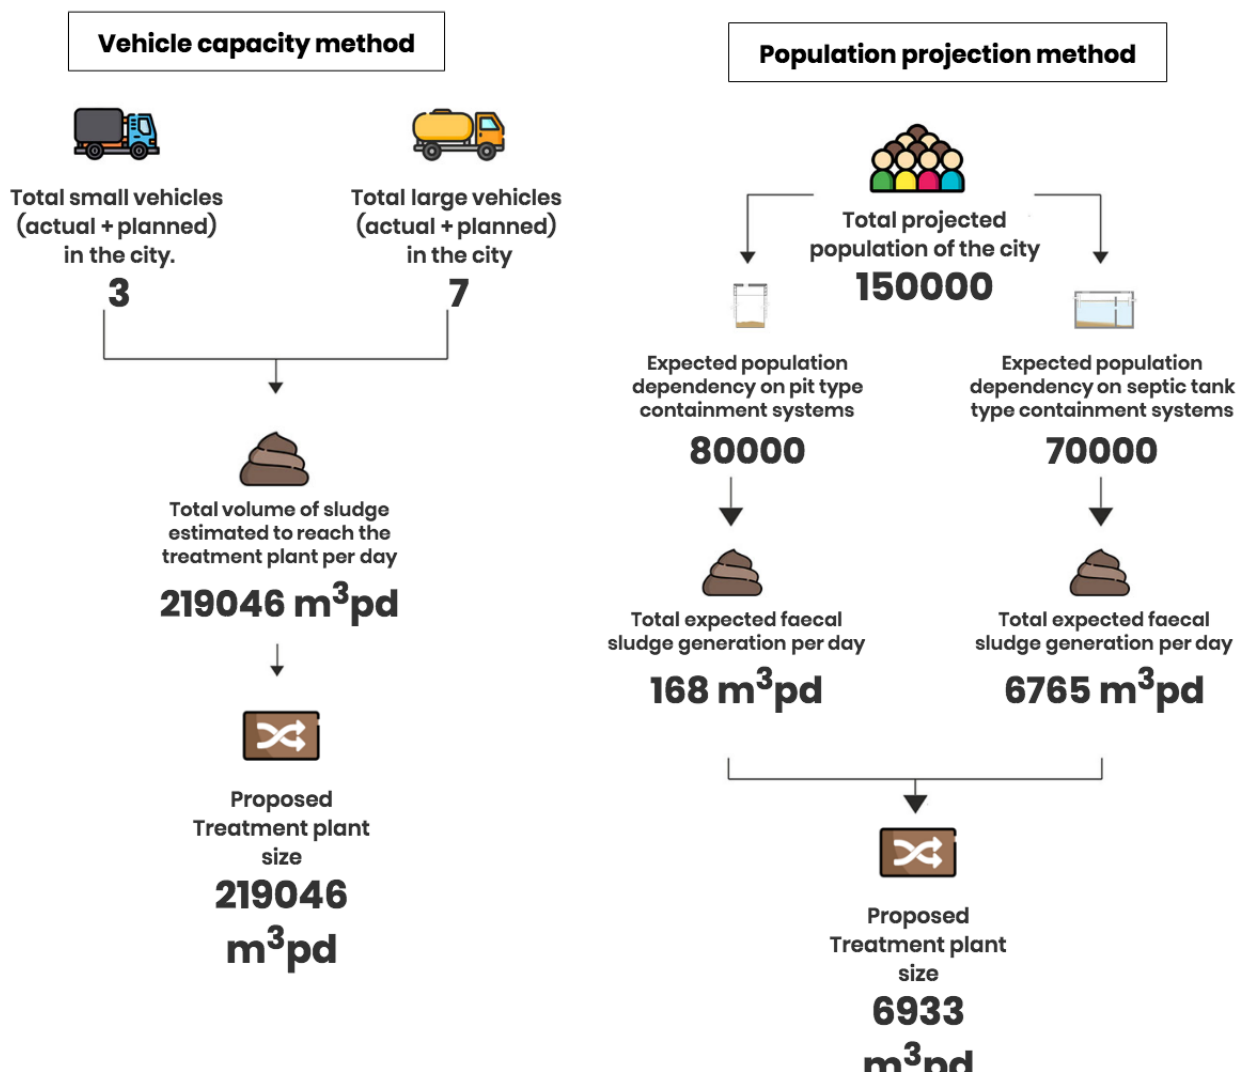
Vehicle capacity method

Total small vehicles (actual + planned) in the city.
3

Total large vehicles (actual + planned) in the city
7

Total volume of sludge estimated to reach the treatment plant per day
219046 $m^3$pd

Proposed Treatment plant size
219046 $m^3$pd

Population projection method

Total projected population of the city
150000

Expected population dependency on pit type containment systems
80000

Expected population dependency on septic tank type containment systems
70000

Total expected faecal sludge generation per day
168 $m^3$pd

Total expected faecal sludge generation per day
6765 $m^3$pd

Proposed Treatment plant size
6933 $m^3$pd